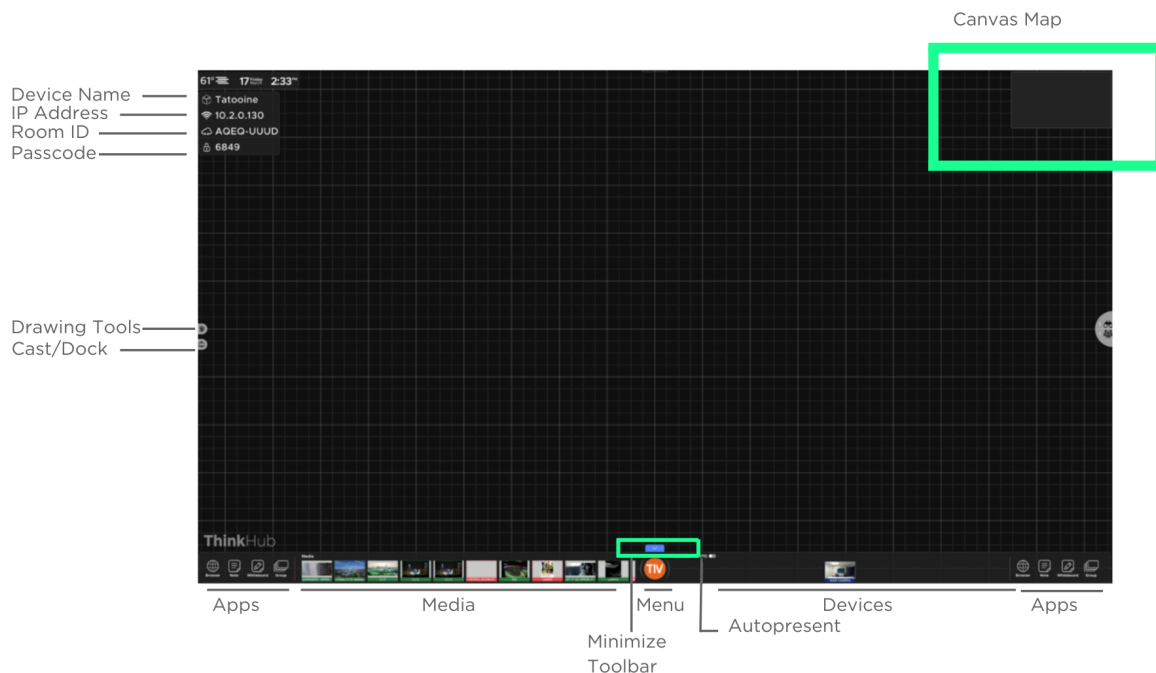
Canvas Map

Device Name
IP Address
Room ID
Passcode

61° 17 2:33

Tatooine
10.2.0.130
AQEQ-UUUD
6849

Drawing Tools
Cast/Dock

ThinkHub

Media

TIV

Browser Note Whiteboard Group

Apps
Media
Menu
Devices
Apps
Minimize Toolbar
Autopresent